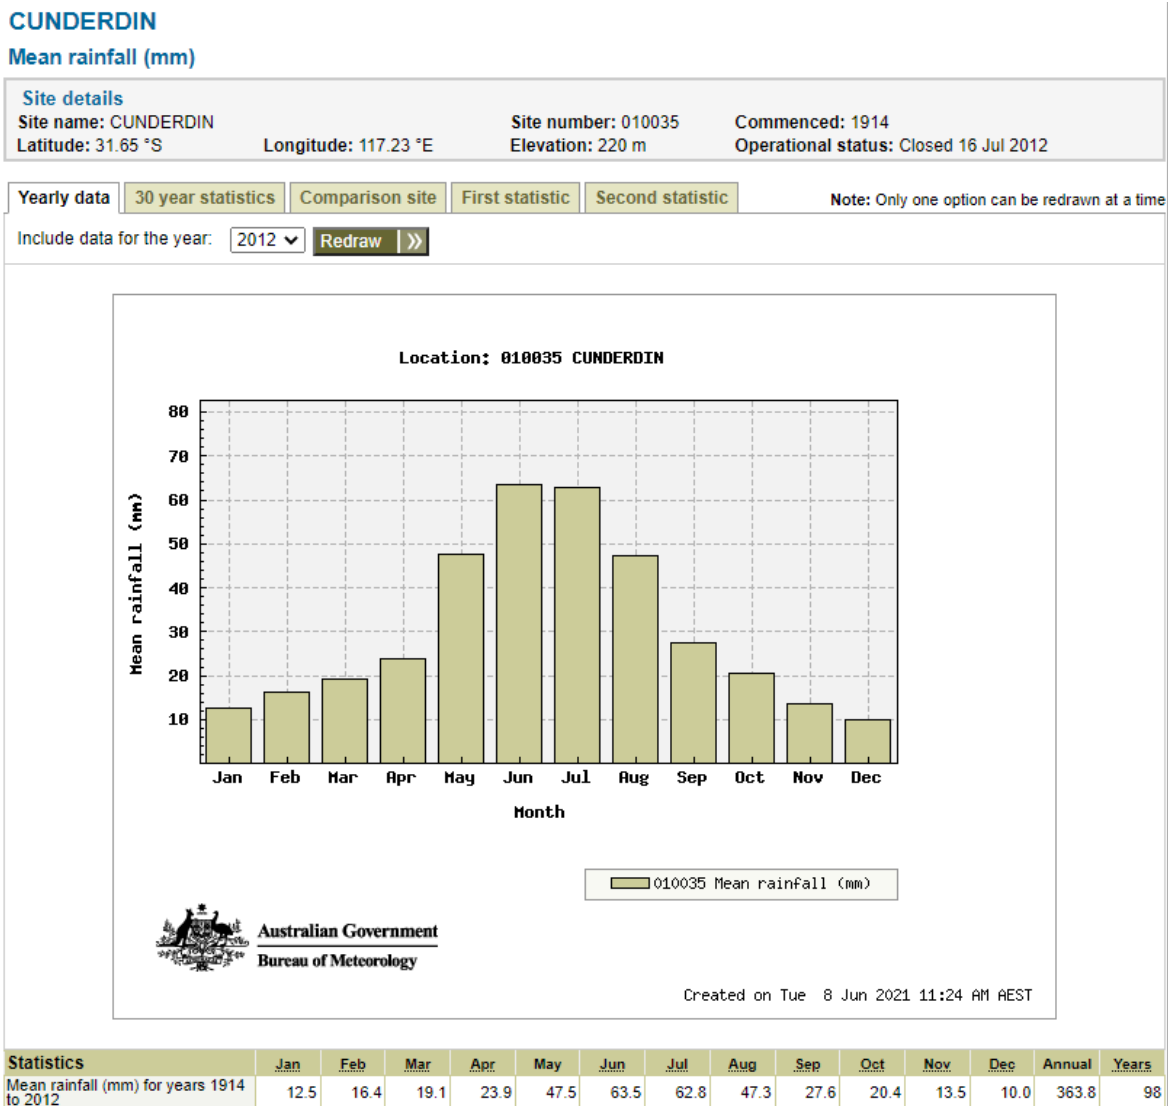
CUNDERDIN
Mean rainfall (mm)

Site details
Site name: CUNDERDIN
Latitude: 31.65 °S
Longitude: 117.23 °E
Site number: 010035
Elevation: 220 m
Commenced: 1914
Operational status: Closed 16 Jul 2012

Yearly data | 30 year statistics | Comparison site | First statistic | Second statistic

Note: Only one option can be redrawn at a time

Include data for the year: 2012 Redraw

Location: 010035 CUNDERDIN

80
70
60
50
40
30
20
10

Mean rainfall (mm)

Jan Feb Mar Apr May Jun Jul Aug Sep Oct Nov Dec

Month

010035 Mean rainfall (mm)

Australian Government
Bureau of Meteorology

Created on Tue 8 Jun 2021 11:24 AM AEST

| Statistics | Jan | Feb | Mar | Apr | May | Jun | Jul | Aug | Sep | Oct | Nov | Dec | Annual | Years |
|---|---|---|---|---|---|---|---|---|---|---|---|---|---|---|
| Mean rainfall (mm) for years 1914 to 2012 | 12.5 | 16.4 | 19.1 | 23.9 | 47.5 | 63.5 | 62.8 | 47.3 | 27.6 | 20.4 | 13.5 | 10.0 | 363.8 | 98 |